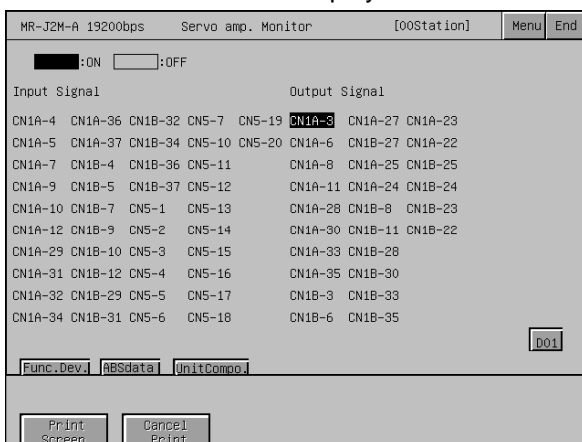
MR-J2M-A 19200bps Servo amp. Monitor [00Station] Menu End

:ON :OFF

Input Signal

CN1A-4 CN1A-36 CN1B-32 CN5-7 CN5-19
CN1A-5 CN1A-37 CN1B-34 CN5-10 CN5-20
CN1A-7 CN1B-4 CN1B-36 CN5-11
CN1A-9 CN1B-5 CN1B-37 CN5-12
CN1A-10 CN1B-7 CN5-1 CN5-13
CN1A-12 CN1B-9 CN5-2 CN5-14
CN1A-29 CN1B-10 CN5-3 CN5-15
CN1A-31 CN1B-12 CN5-4 CN5-16
CN1A-32 CN1B-29 CN5-5 CN5-17
CN1A-34 CN1B-31 CN5-6 CN5-18

Output Signal

CN1A-3 CN1A-27 CN1A-23
CN1A-6 CN1B-27 CN1A-22
CN1A-8 CN1A-25 CN1B-25
CN1A-11 CN1A-24 CN1B-24
CN1A-28 CN1B-8 CN1B-23
CN1A-30 CN1B-11 CN1B-22
CN1A-33 CN1B-28
CN1A-35 CN1B-30
CN1B-3 CN1B-33
CN1B-6 CN1B-35

D01

Func.Dev. ABSdata UnitCompo.

Print Screen Cancel Print